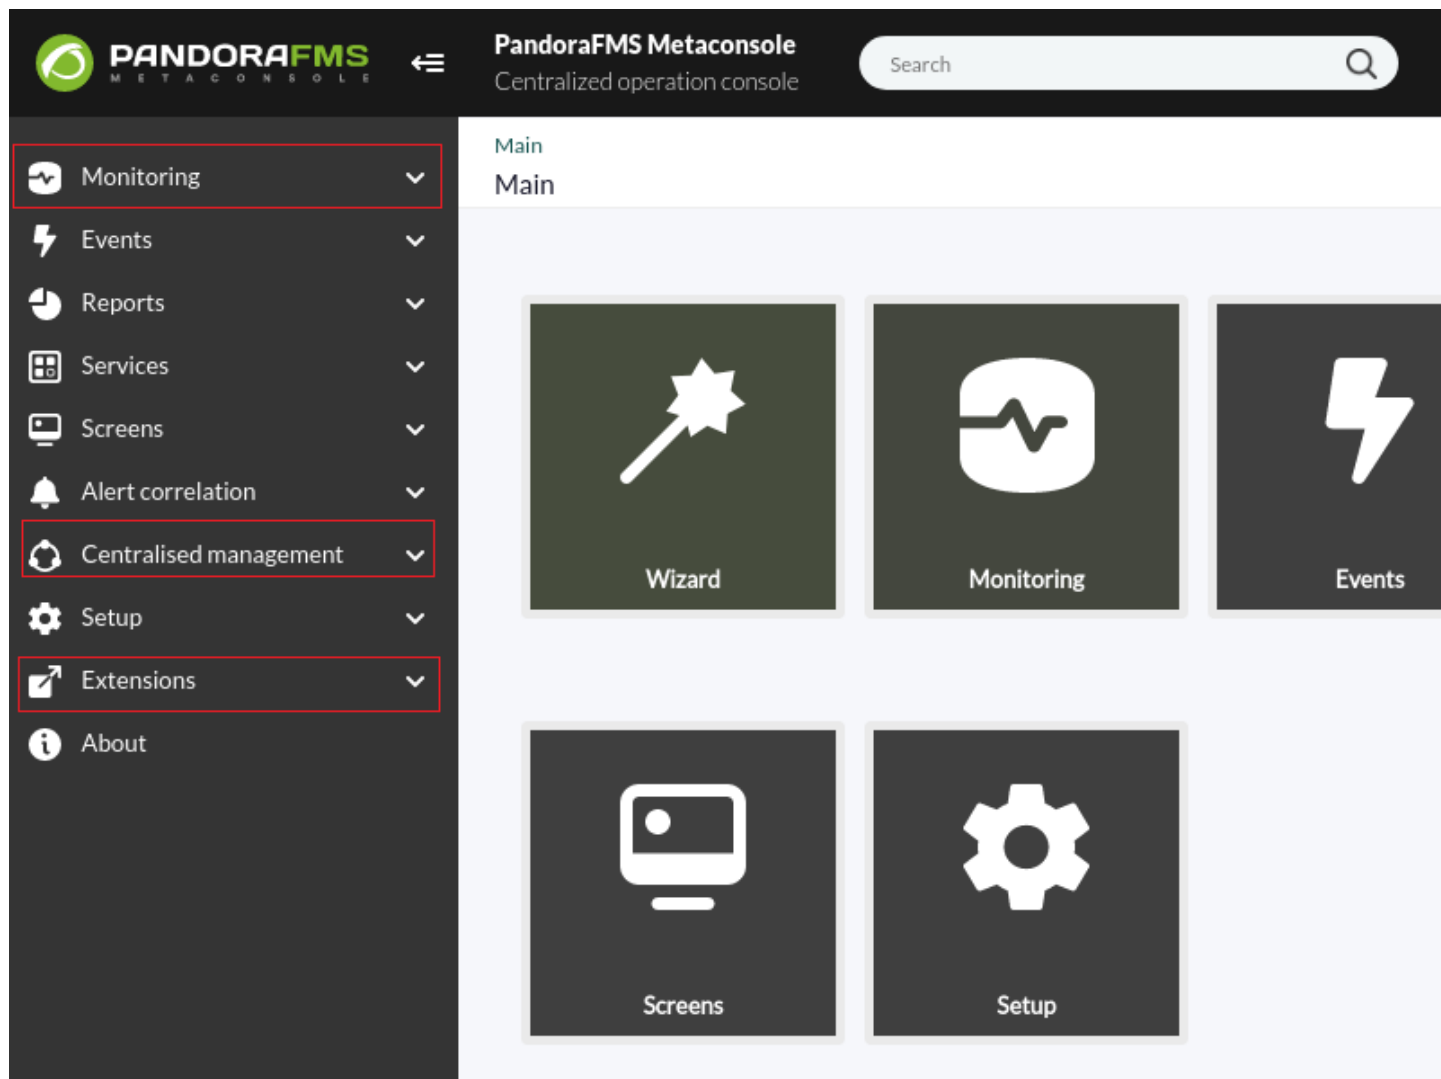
PANDORAFMS
METACONSOLE

PandoraFMS Metaconsole
Centralized operation console

Search

Monitoring
Events
Reports
Services
Screens
Alert correlation
Centralised management
Setup
Extensions
About

Main
Main

Wizard
Monitoring
Events
Screens
Setup